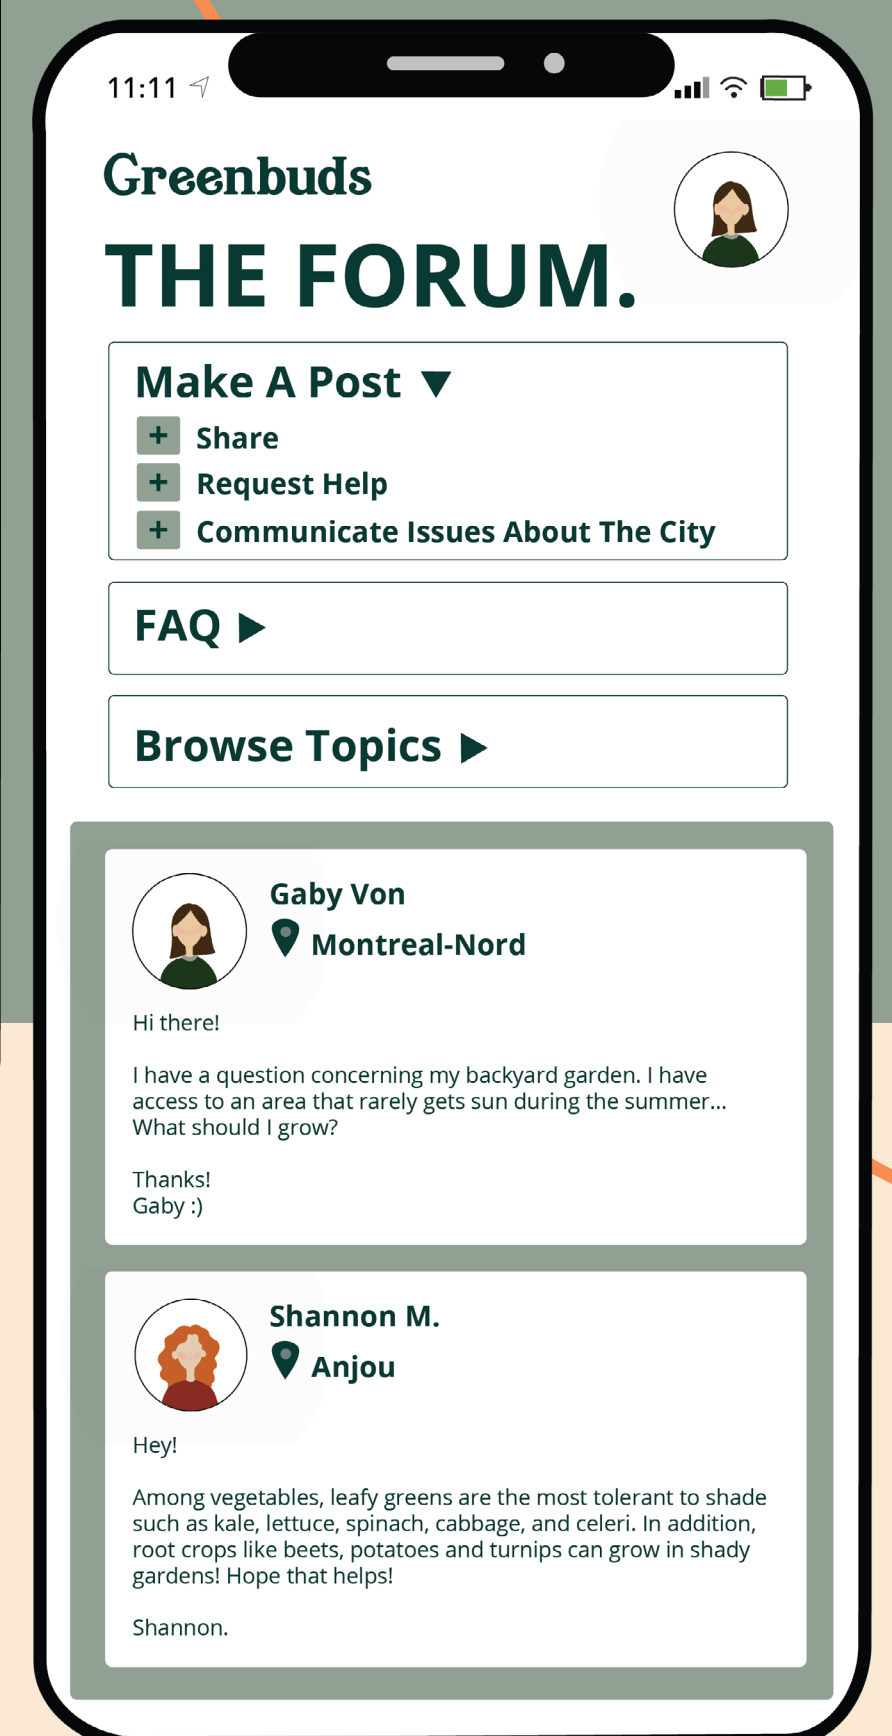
11:11

Greenbuds

THE FORUM.

Make A Post ▼

+ Share

+ Request Help

+ Communicate Issues About The City

FAQ ▶

Browse Topics ▶

Gaby Von

Montreal-Nord

Hi there!

I have a question concerning my backyard garden. I have access to an area that rarely gets sun during the summer... What should I grow?

Thanks!
Gaby :)

Shannon M.

Anjou

Hey!

Among vegetables, leafy greens are the most tolerant to shade such as kale, lettuce, spinach, cabbage, and celeri. In addition, root crops like beets, potatoes and turnips can grow in shady gardens! Hope that helps!

Shannon.